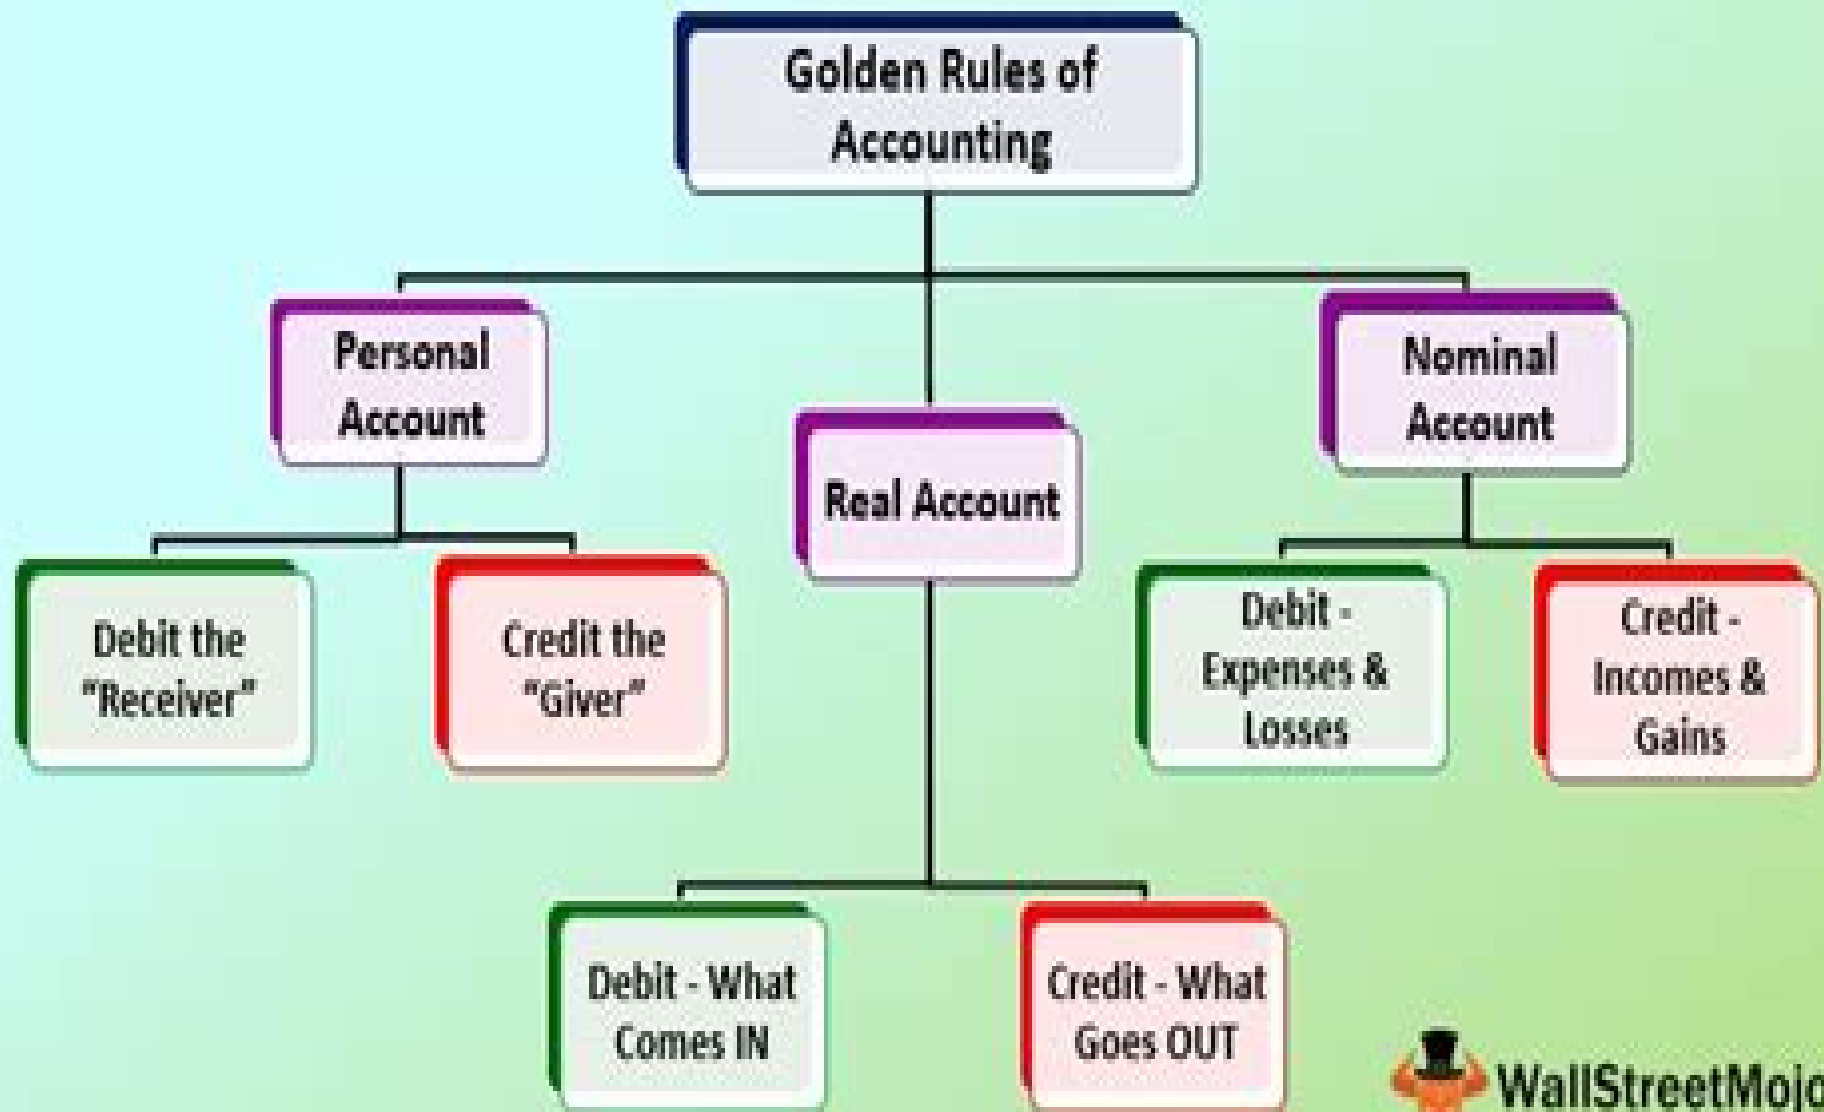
Golden Rules of Accounting

Personal Account

Real Account

Nominal Account

Debit the "Receiver"

Credit the "Giver"

Debit - Expenses & Losses

Credit - Incomes & Gains

Debit - What Comes IN

Credit - What Goes OUT

WallStreetMojo